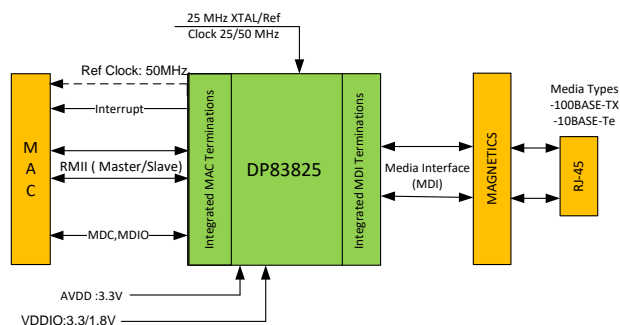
25 MHz XTAL/Ref
Clock 25/50 MHz

Ref Clock: 50MHz

Interrupt

M
A
C

RMII ( Master/Slave)

MDC,MDIO

Integrated MAC Terminations

DP83825

Integrated MDI Terminations

Media Interface
(MDI)

MAGNETICS

Media Types
-100BASE-TX
-10BASE-Te

RJ-45

AVDD :3.3V

VDDIO:3.3/1.8V